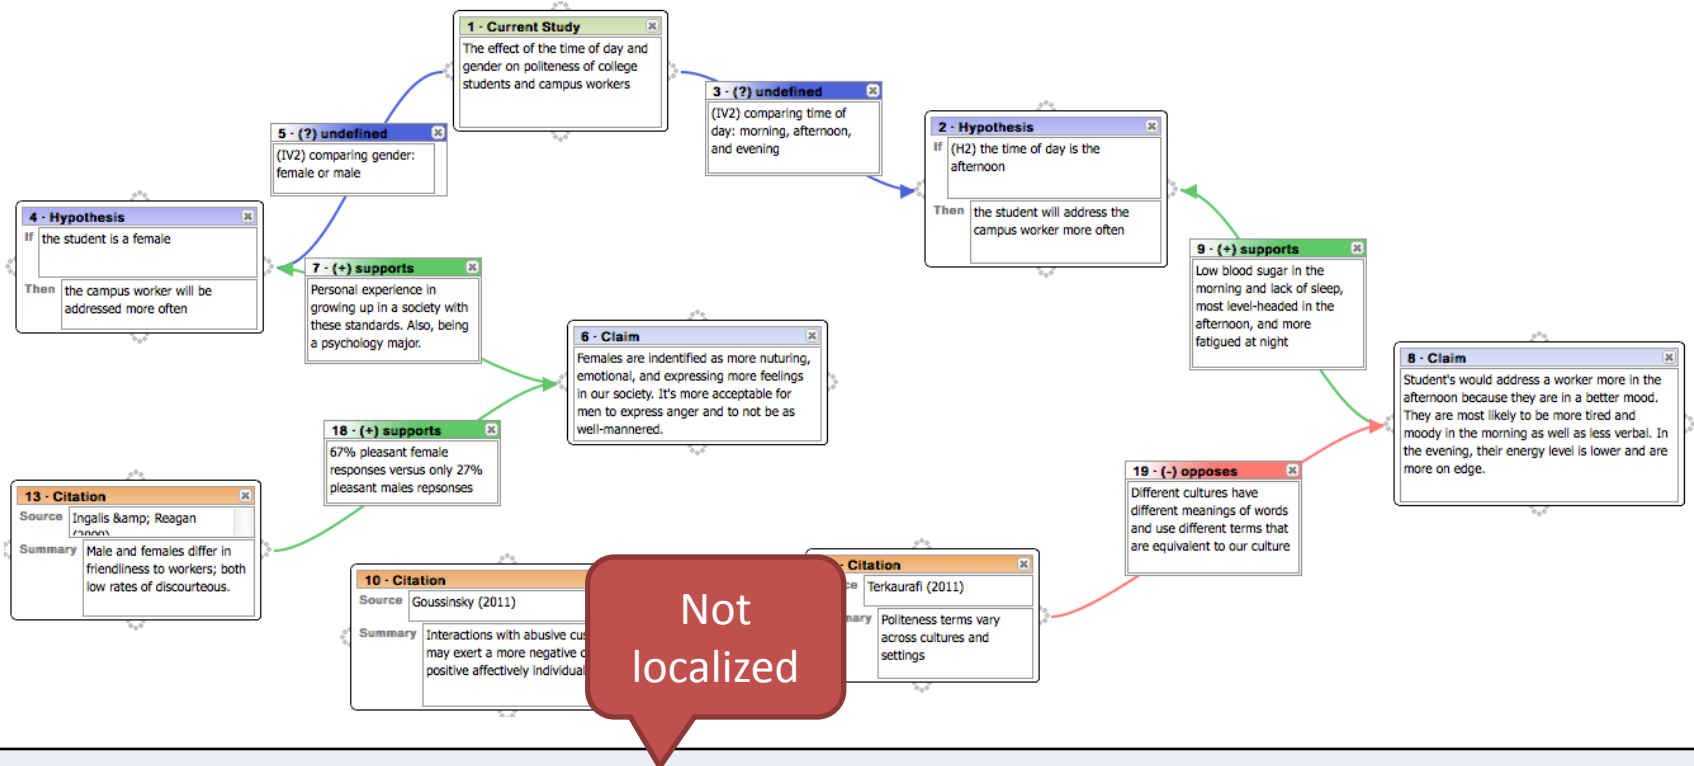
1 - Current Study
The effect of the time of day and gender on politeness of college students and campus workers

3 - (?) undefined
(IV2) comparing time of day: morning, afternoon, and evening

5 - (?) undefined
(IV2) comparing gender: female or male

2 - Hypothesis
If (H2) the time of day is the afternoon
Then the student will address the campus worker more often

4 - Hypothesis
If the student is a female
Then the campus worker will be addressed more often

7 - (+) supports
Personal experience in growing up in a society with these standards. Also, being a psychology major.

9 - (+) supports
Low blood sugar in the morning and lack of sleep, most level-headed in the afternoon, and more fatigued at night

6 - Claim
Females are indentified as more nuturing, emotional, and expressing more feelings in our society. It's more acceptable for men to express anger and to not be as well-mannered.

8 - Claim
Student's would address a worker more in the afternoon because they are in a better mood. They are most likely to be more tired and moody in the morning as well as less verbal. In the evening, their energy level is lower and are more on edge.

18 - (+) supports
67% pleasant female responses versus only 27% pleasant males repsonses

13 - Citation
Source Ingalls &amp; Reagan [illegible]
Summary Male and females differ in friendliness to workers; both low rates of discourteous.

19 - (-) opposes
Different cultures have different meanings of words and use different terms that are equivalent to our culture

10 - Citation
Source Goussinsky (2011)
Summary Interactions with abusive cu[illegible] may exert a more negative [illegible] positive affectively individual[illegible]

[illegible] Citation
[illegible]ce Terkaurafi (2011)
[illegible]ary Politeness terms vary across cultures and settings

Not localized